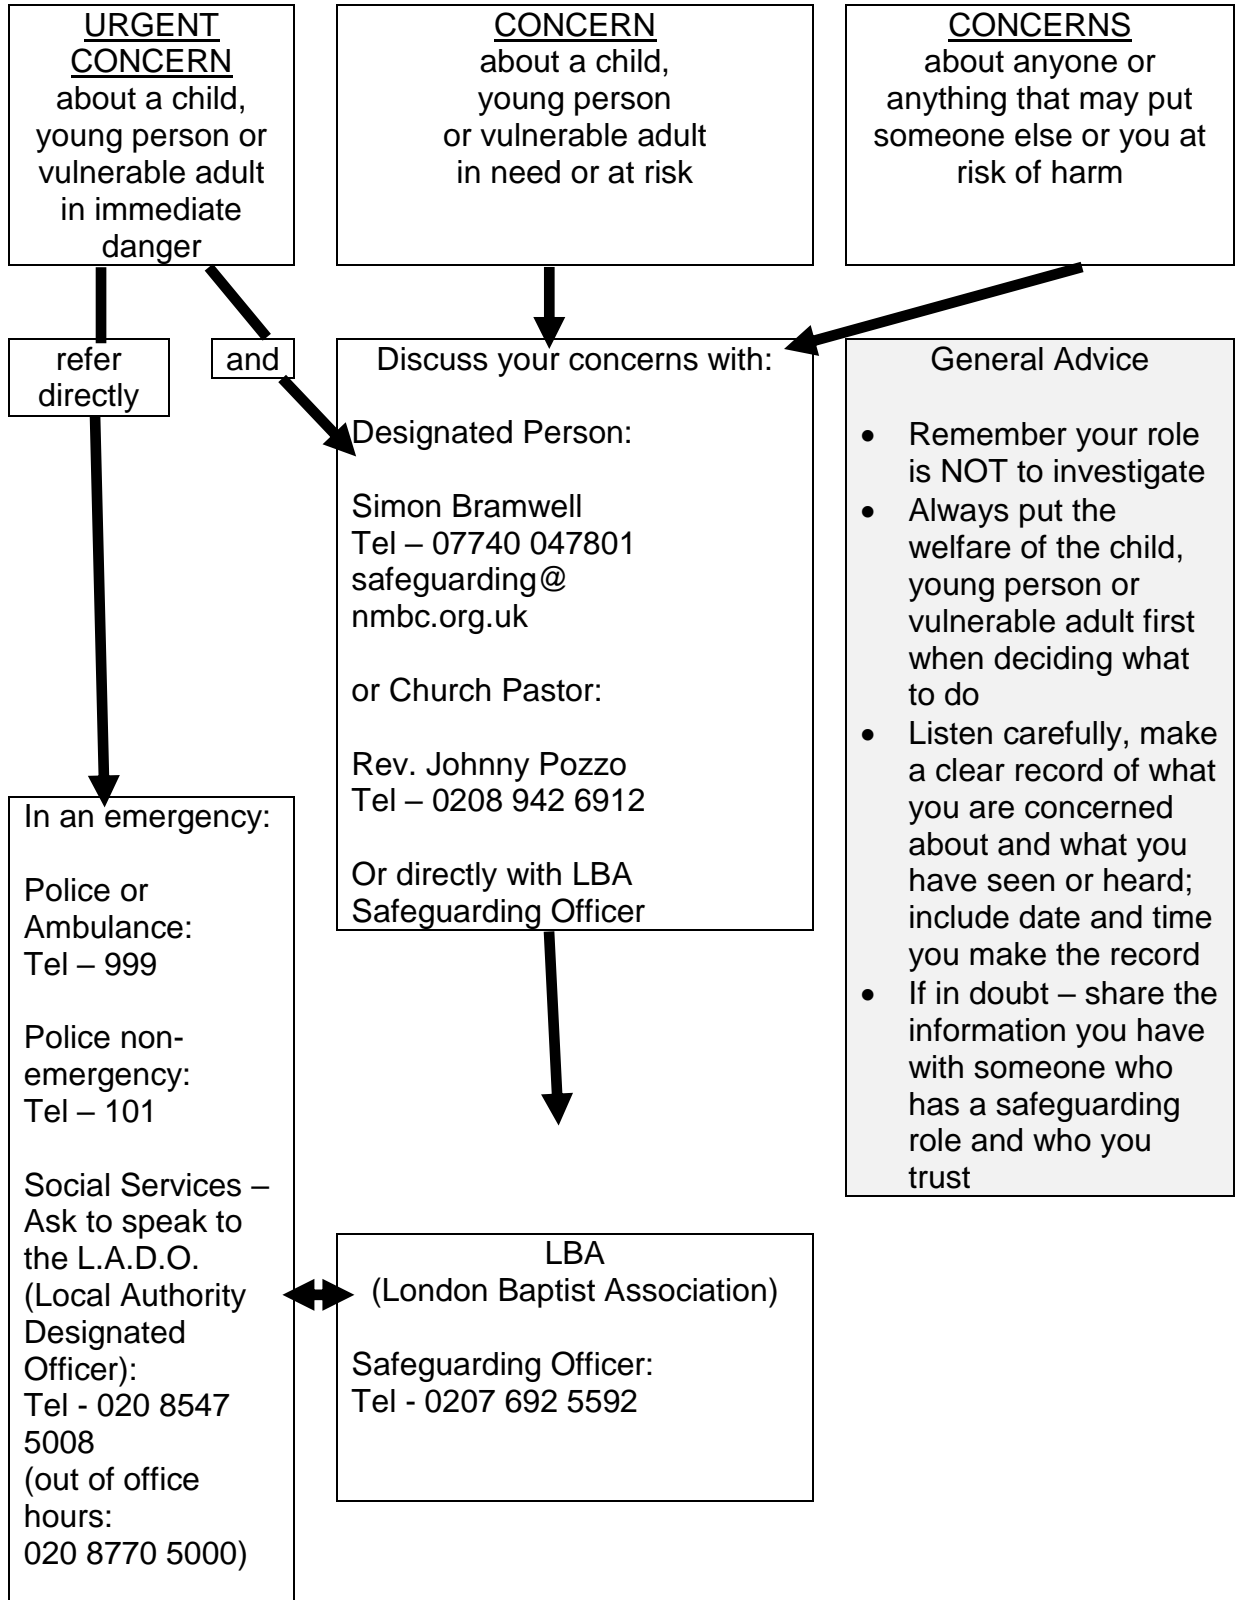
URGENT CONCERN
about a child, young person or vulnerable adult in immediate danger

CONCERN
about a child, young person or vulnerable adult in need or at risk

CONCERNS
about anyone or anything that may put someone else or you at risk of harm

refer directly

and

Discuss your concerns with:

Designated Person:

Simon Bramwell
Tel – 07740 047801
safeguarding@ nmbc.org.uk

or Church Pastor:

Rev. Johnny Pozzo
Tel – 0208 942 6912

Or directly with LBA Safeguarding Officer

General Advice

- Remember your role is NOT to investigate
- Always put the welfare of the child, young person or vulnerable adult first when deciding what to do
- Listen carefully, make a clear record of what you are concerned about and what you have seen or heard; include date and time you make the record
- If in doubt – share the information you have with someone who has a safeguarding role and who you trust

In an emergency:

Police or Ambulance:
Tel – 999

Police non-emergency:
Tel – 101

Social Services – Ask to speak to the L.A.D.O. (Local Authority Designated Officer):
Tel - 020 8547 5008
(out of office hours:
020 8770 5000)

LBA
(London Baptist Association)

Safeguarding Officer:
Tel - 0207 692 5592